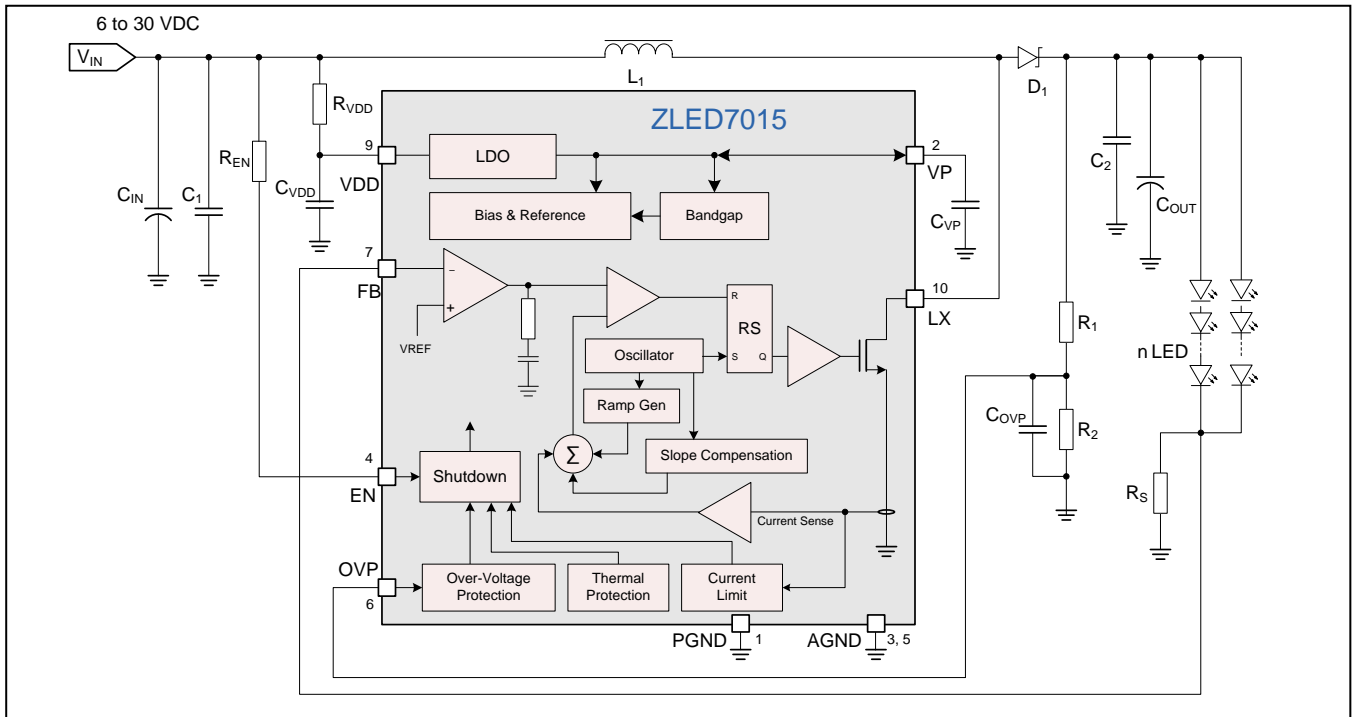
6 to 30 VDC

$V_{IN}$

$L_1$

$D_1$

ZLED7015

$R_{VDD}$

$R_{EN}$

$C_{IN}$

$C_1$

$C_{VDD}$

9

VDD

LDO

2

VP

Bias & Reference

Bandgap

$C_{VP}$

$C_2$

$C_{OUT}$

7

FB

–

+

VREF

R

RS

S

Q

10

LX

Oscillator

$R_1$

n LED

Ramp Gen

$C_{OVP}$

$R_2$

$\Sigma$

Slope Compensation

4

EN

Shutdown

$R_S$

Current Sense

OVP

6

Over-Voltage Protection

Thermal Protection

Current Limit

PGND 1

AGND 3, 5